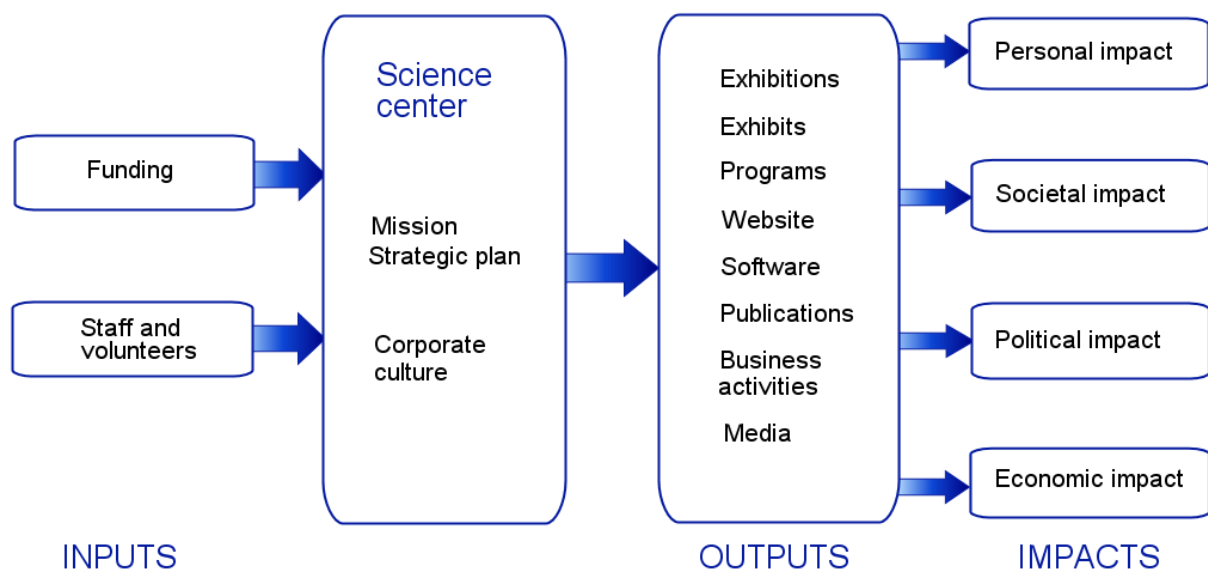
Funding

Staff and volunteers

Science center

Mission
Strategic plan

Corporate culture

Exhibitions
Exhibits
Programs
Website
Software
Publications
Business activities
Media

Personal impact

Societal impact

Political impact

Economic impact

INPUTS

OUTPUTS

IMPACTS